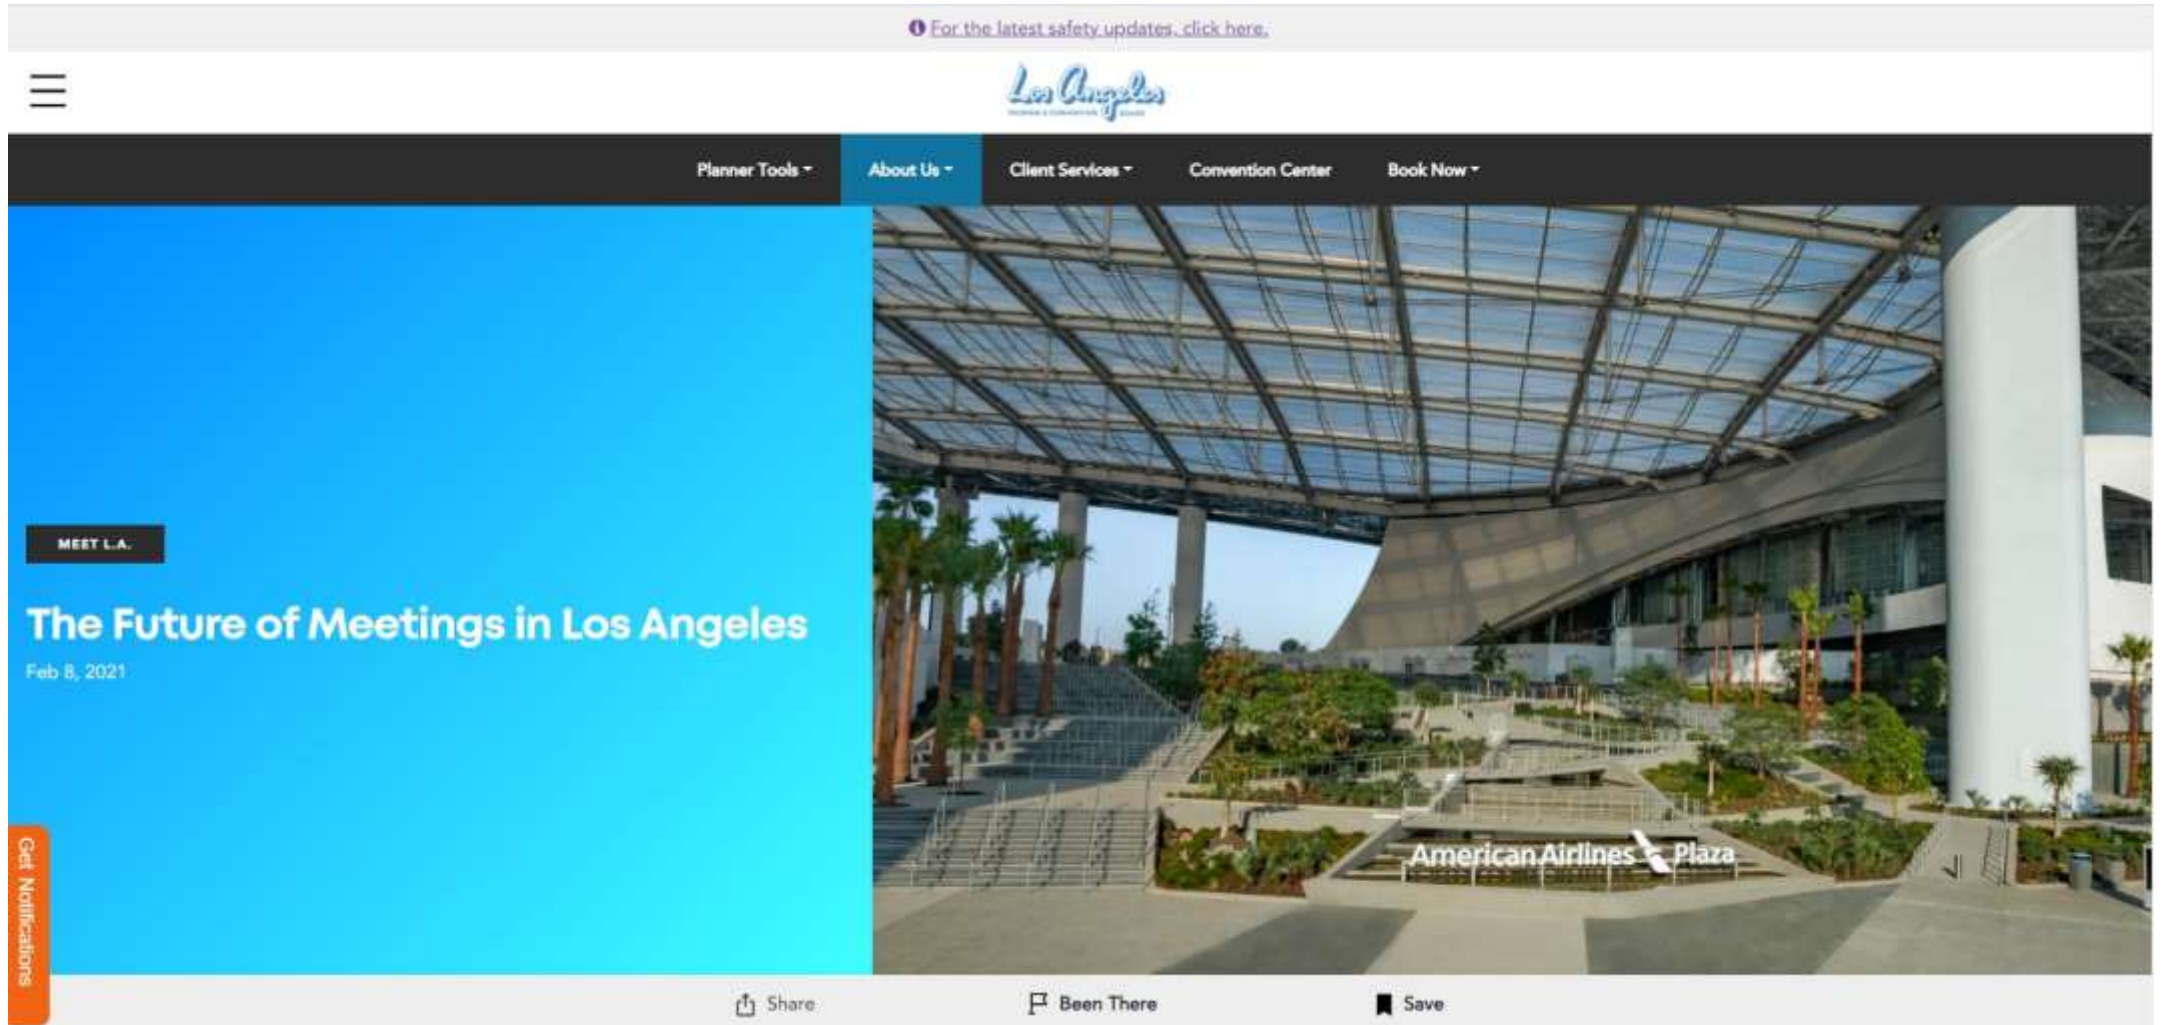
For the latest safety updates, click here.

Los Angeles

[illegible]

Planner Tools About Us Client Services Convention Center Book Now

MEET L.A.

The Future of Meetings in Los Angeles

Feb 8, 2021

American Airlines Plaza

Get Notifications

Share Been There Save